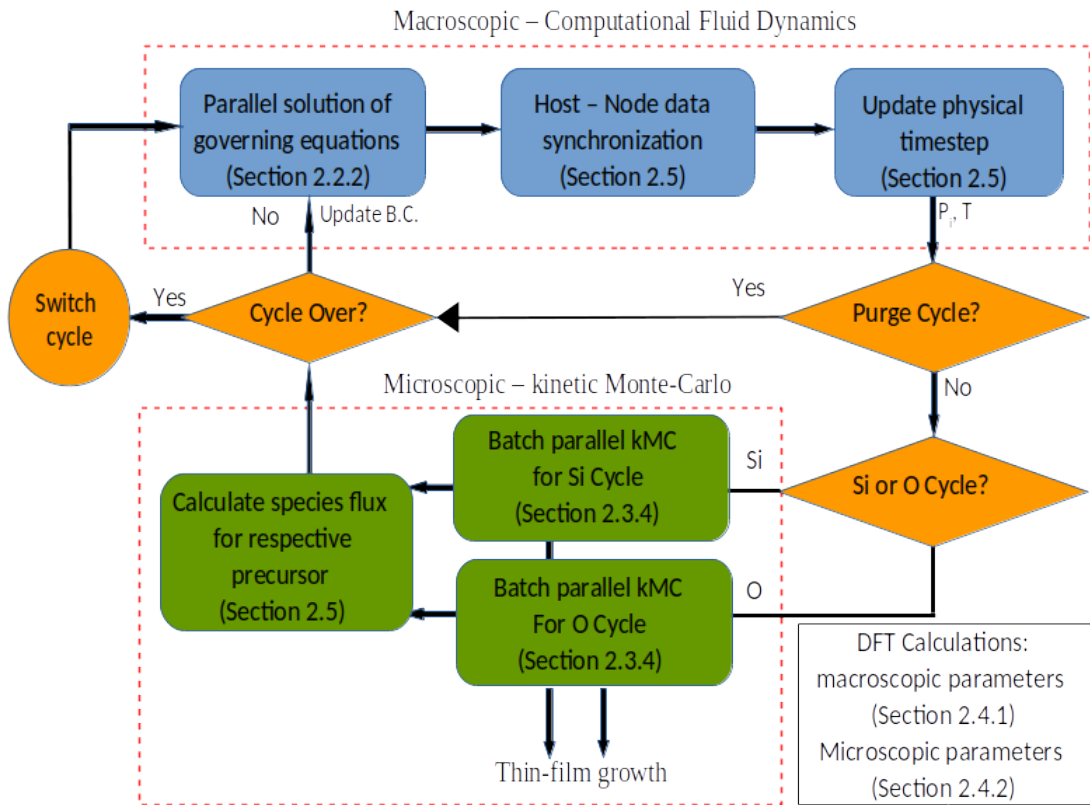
Macroscopic – Computational Fluid Dynamics

Parallel solution of governing equations (Section 2.2.2)

Host – Node data synchronization (Section 2.5)

Update physical timestep (Section 2.5)

No

Update B.C.

$P_i$, T

Switch cycle

Yes

Cycle Over?

Yes

Purge Cycle?

Microscopic – kinetic Monte-Carlo

No

Batch parallel kMC for Si Cycle (Section 2.3.4)

Si

Si or O Cycle?

Calculate species flux for respective precursor (Section 2.5)

Batch parallel kMC For O Cycle (Section 2.3.4)

O

DFT Calculations: macroscopic parameters (Section 2.4.1) Microscopic parameters (Section 2.4.2)

Thin-film growth